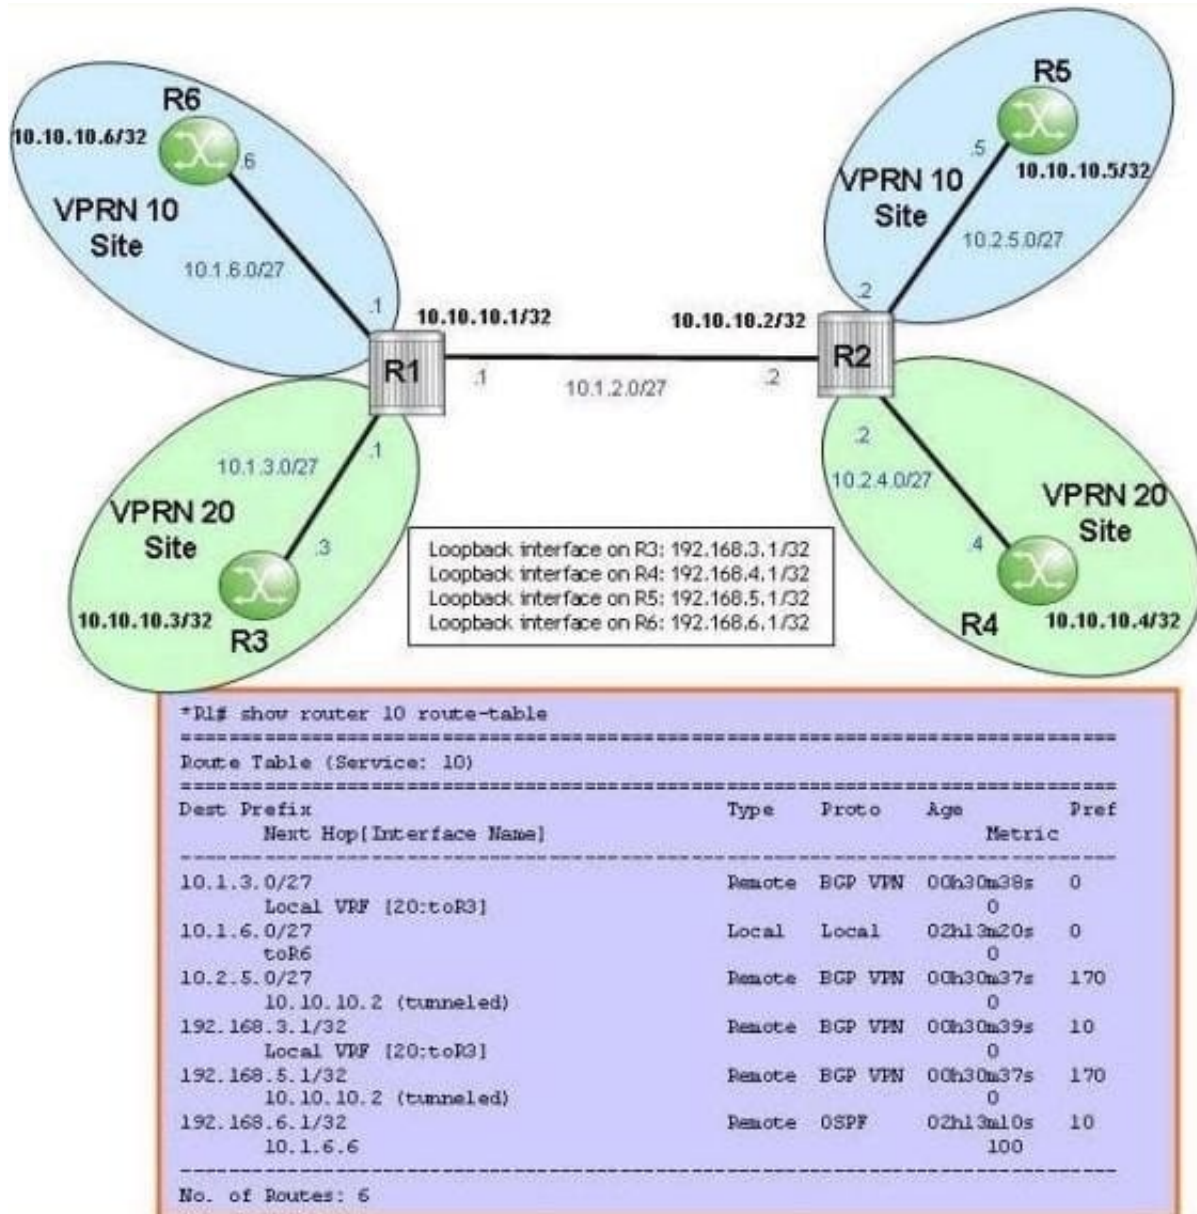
R6
10.10.10.6/32
.6
VPRN 10
Site
10.1.6.0/27
.1
10.10.10.1/32
R1
.1
10.1.2.0/27
.2
10.10.10.2/32
R2
R5
.5
10.10.10.5/32
VPRN 10
Site
10.2.5.0/27
.2
.1
10.1.3.0/27
VPRN 20
Site
.3
10.10.10.3/32
R3
.2
10.2.4.0/27
VPRN 20
Site
.4
R4
10.10.10.4/32

Loopback interface on R3: 192.168.3.1/32
Loopback interface on R4: 192.168.4.1/32
Loopback interface on R5: 192.168.5.1/32
Loopback interface on R6: 192.168.6.1/32

*R1# show router 10 route-table
===============================================================================
Route Table (Service: 10)
===============================================================================

| Dest Prefix / Next Hop[Interface Name] | Type | Proto | Age | Pref / Metric |
|---|---|---|---|---|
| 10.1.3.0/27 | Remote | BGP VPN | 00h30m38s | 0 |
| Local VRF [20:toR3] | | | | 0 |
| 10.1.6.0/27 | Local | Local | 02h13m20s | 0 |
| toR6 | | | | 0 |
| 10.2.5.0/27 | Remote | BGP VPN | 00h30m37s | 170 |
| 10.10.10.2 (tunneled) | | | | 0 |
| 192.168.3.1/32 | Remote | BGP VPN | 00h30m39s | 10 |
| Local VRF [20:toR3] | | | | 0 |
| 192.168.5.1/32 | Remote | BGP VPN | 00h30m37s | 170 |
| 10.10.10.2 (tunneled) | | | | 0 |
| 192.168.6.1/32 | Remote | OSPF | 02h13m10s | 10 |
| 10.1.6.6 | | | | 100 |

-------------------------------------------------------------------------------
No. of Routes: 6